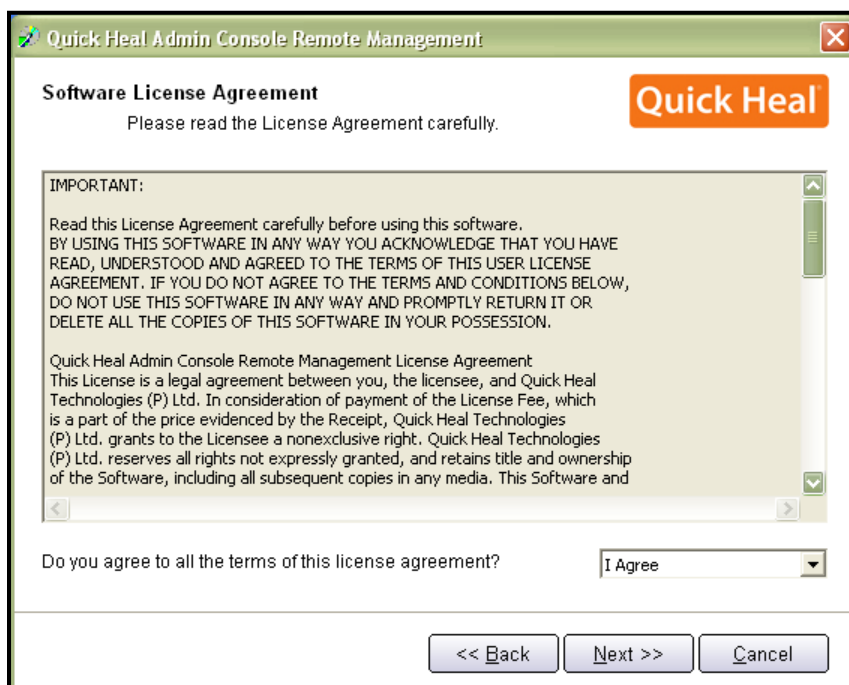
Quick Heal Admin Console Remote Management

Software License Agreement

Please read the License Agreement carefully.

Quick Heal

IMPORTANT:

Read this License Agreement carefully before using this software.
BY USING THIS SOFTWARE IN ANY WAY YOU ACKNOWLEDGE THAT YOU HAVE READ, UNDERSTOOD AND AGREED TO THE TERMS OF THIS USER LICENSE AGREEMENT. IF YOU DO NOT AGREE TO THE TERMS AND CONDITIONS BELOW, DO NOT USE THIS SOFTWARE IN ANY WAY AND PROMPTLY RETURN IT OR DELETE ALL THE COPIES OF THIS SOFTWARE IN YOUR POSSESSION.

Quick Heal Admin Console Remote Management License Agreement
This License is a legal agreement between you, the licensee, and Quick Heal Technologies (P) Ltd. In consideration of payment of the License Fee, which is a part of the price evidenced by the Receipt, Quick Heal Technologies (P) Ltd. grants to the Licensee a nonexclusive right. Quick Heal Technologies (P) Ltd. reserves all rights not expressly granted, and retains title and ownership of the Software, including all subsequent copies in any media. This Software and

Do you agree to all the terms of this license agreement?

I Agree

<< Back

Next >>

Cancel